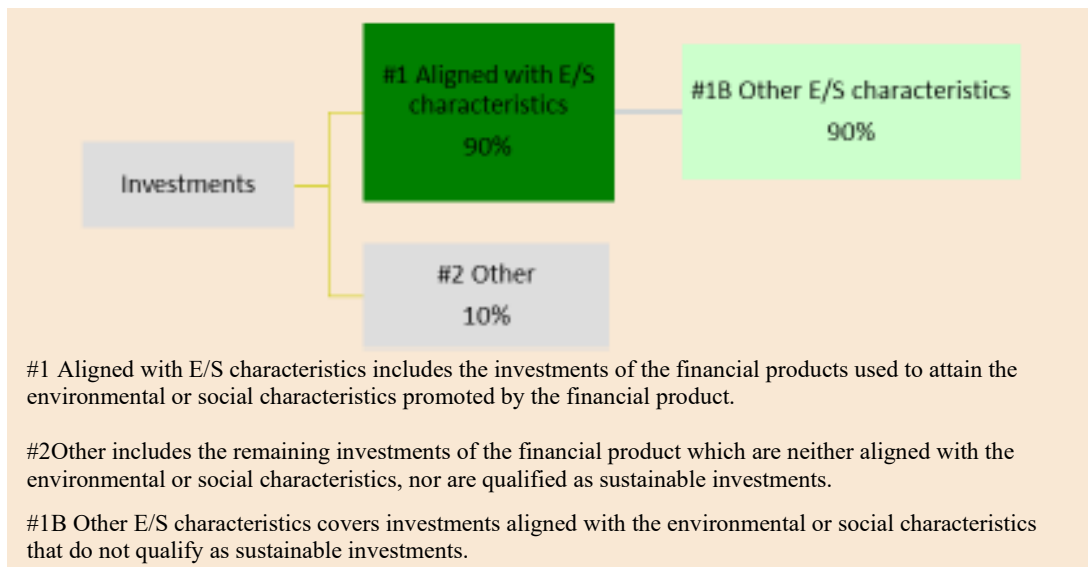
Investments

#1 Aligned with E/S characteristics
90%

#1B Other E/S characteristics
90%

#2 Other
10%

#1 Aligned with E/S characteristics includes the investments of the financial products used to attain the environmental or social characteristics promoted by the financial product.

#2Other includes the remaining investments of the financial product which are neither aligned with the environmental or social characteristics, nor are qualified as sustainable investments.

#1B Other E/S characteristics covers investments aligned with the environmental or social characteristics that do not qualify as sustainable investments.